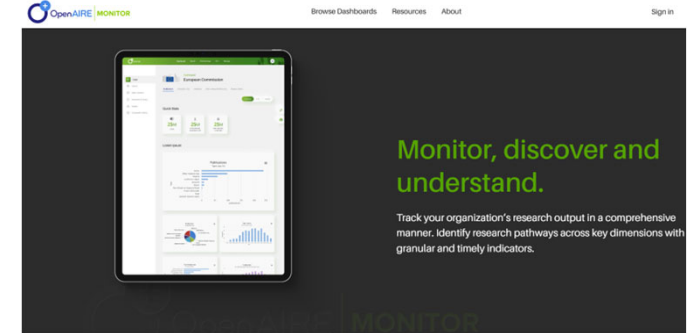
OpenAIRE | MONITOR

Browse Dashboards Resources About

Sign in

European Commission

Monitor, discover and understand.

Track your organization's research output in a comprehensive manner. Identify research pathways across key dimensions with granular and timely indicators.

OpenAIRE | MONITOR